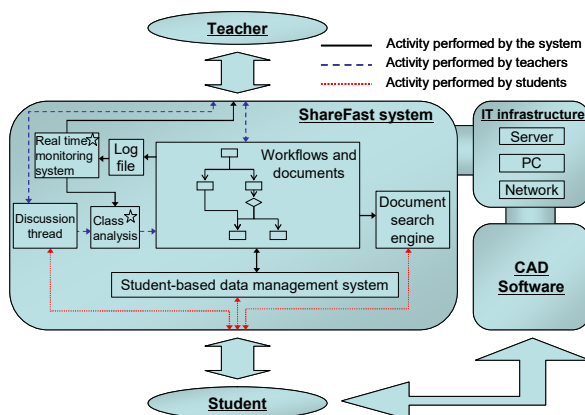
Teacher

Activity performed by the system
Activity performed by teachers
Activity performed by students

ShareFast system

Real time monitoring system

Log file

Workflows and documents

Discussion thread

Class analysis

Document search engine

Student-based data management system

IT infrastructure

Server

PC

Network

CAD Software

Student